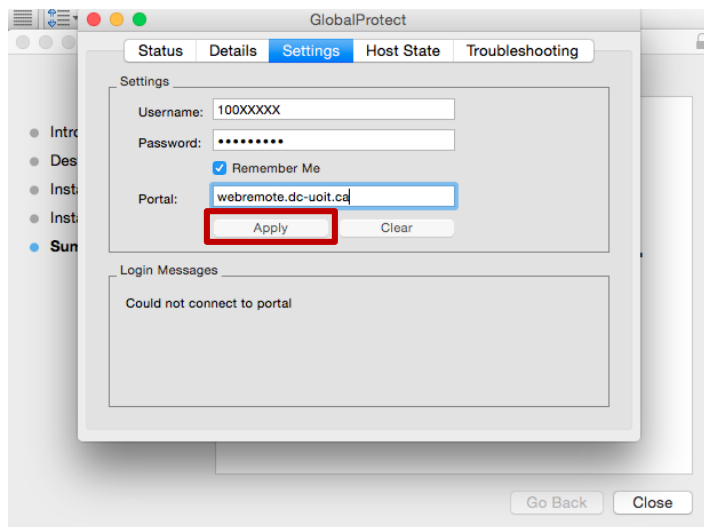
GlobalProtect

Status | Details | Settings | Host State | Troubleshooting

Settings

Username: 100XXXXX

Password: •••••••••

Remember Me

Portal: webremote.dc-uoit.ca

Apply
Clear

Login Messages

Could not connect to portal

Intro
Des
Insta
Insta
Sum

Go Back
Close